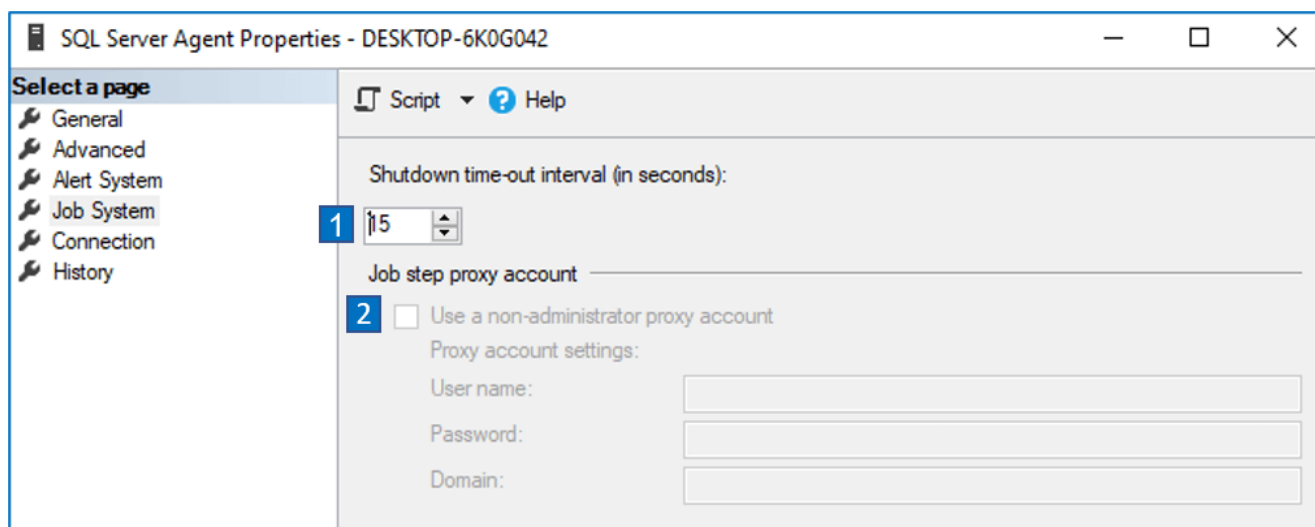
SQL Server Agent Properties - DESKTOP-6K0G042

Select a page
General
Advanced
Alert System
Job System
Connection
History

Script
Help

Shutdown time-out interval (in seconds):
1
15
Job step proxy account
2
Use a non-administrator proxy account
Proxy account settings:
User name:
Password:
Domain: